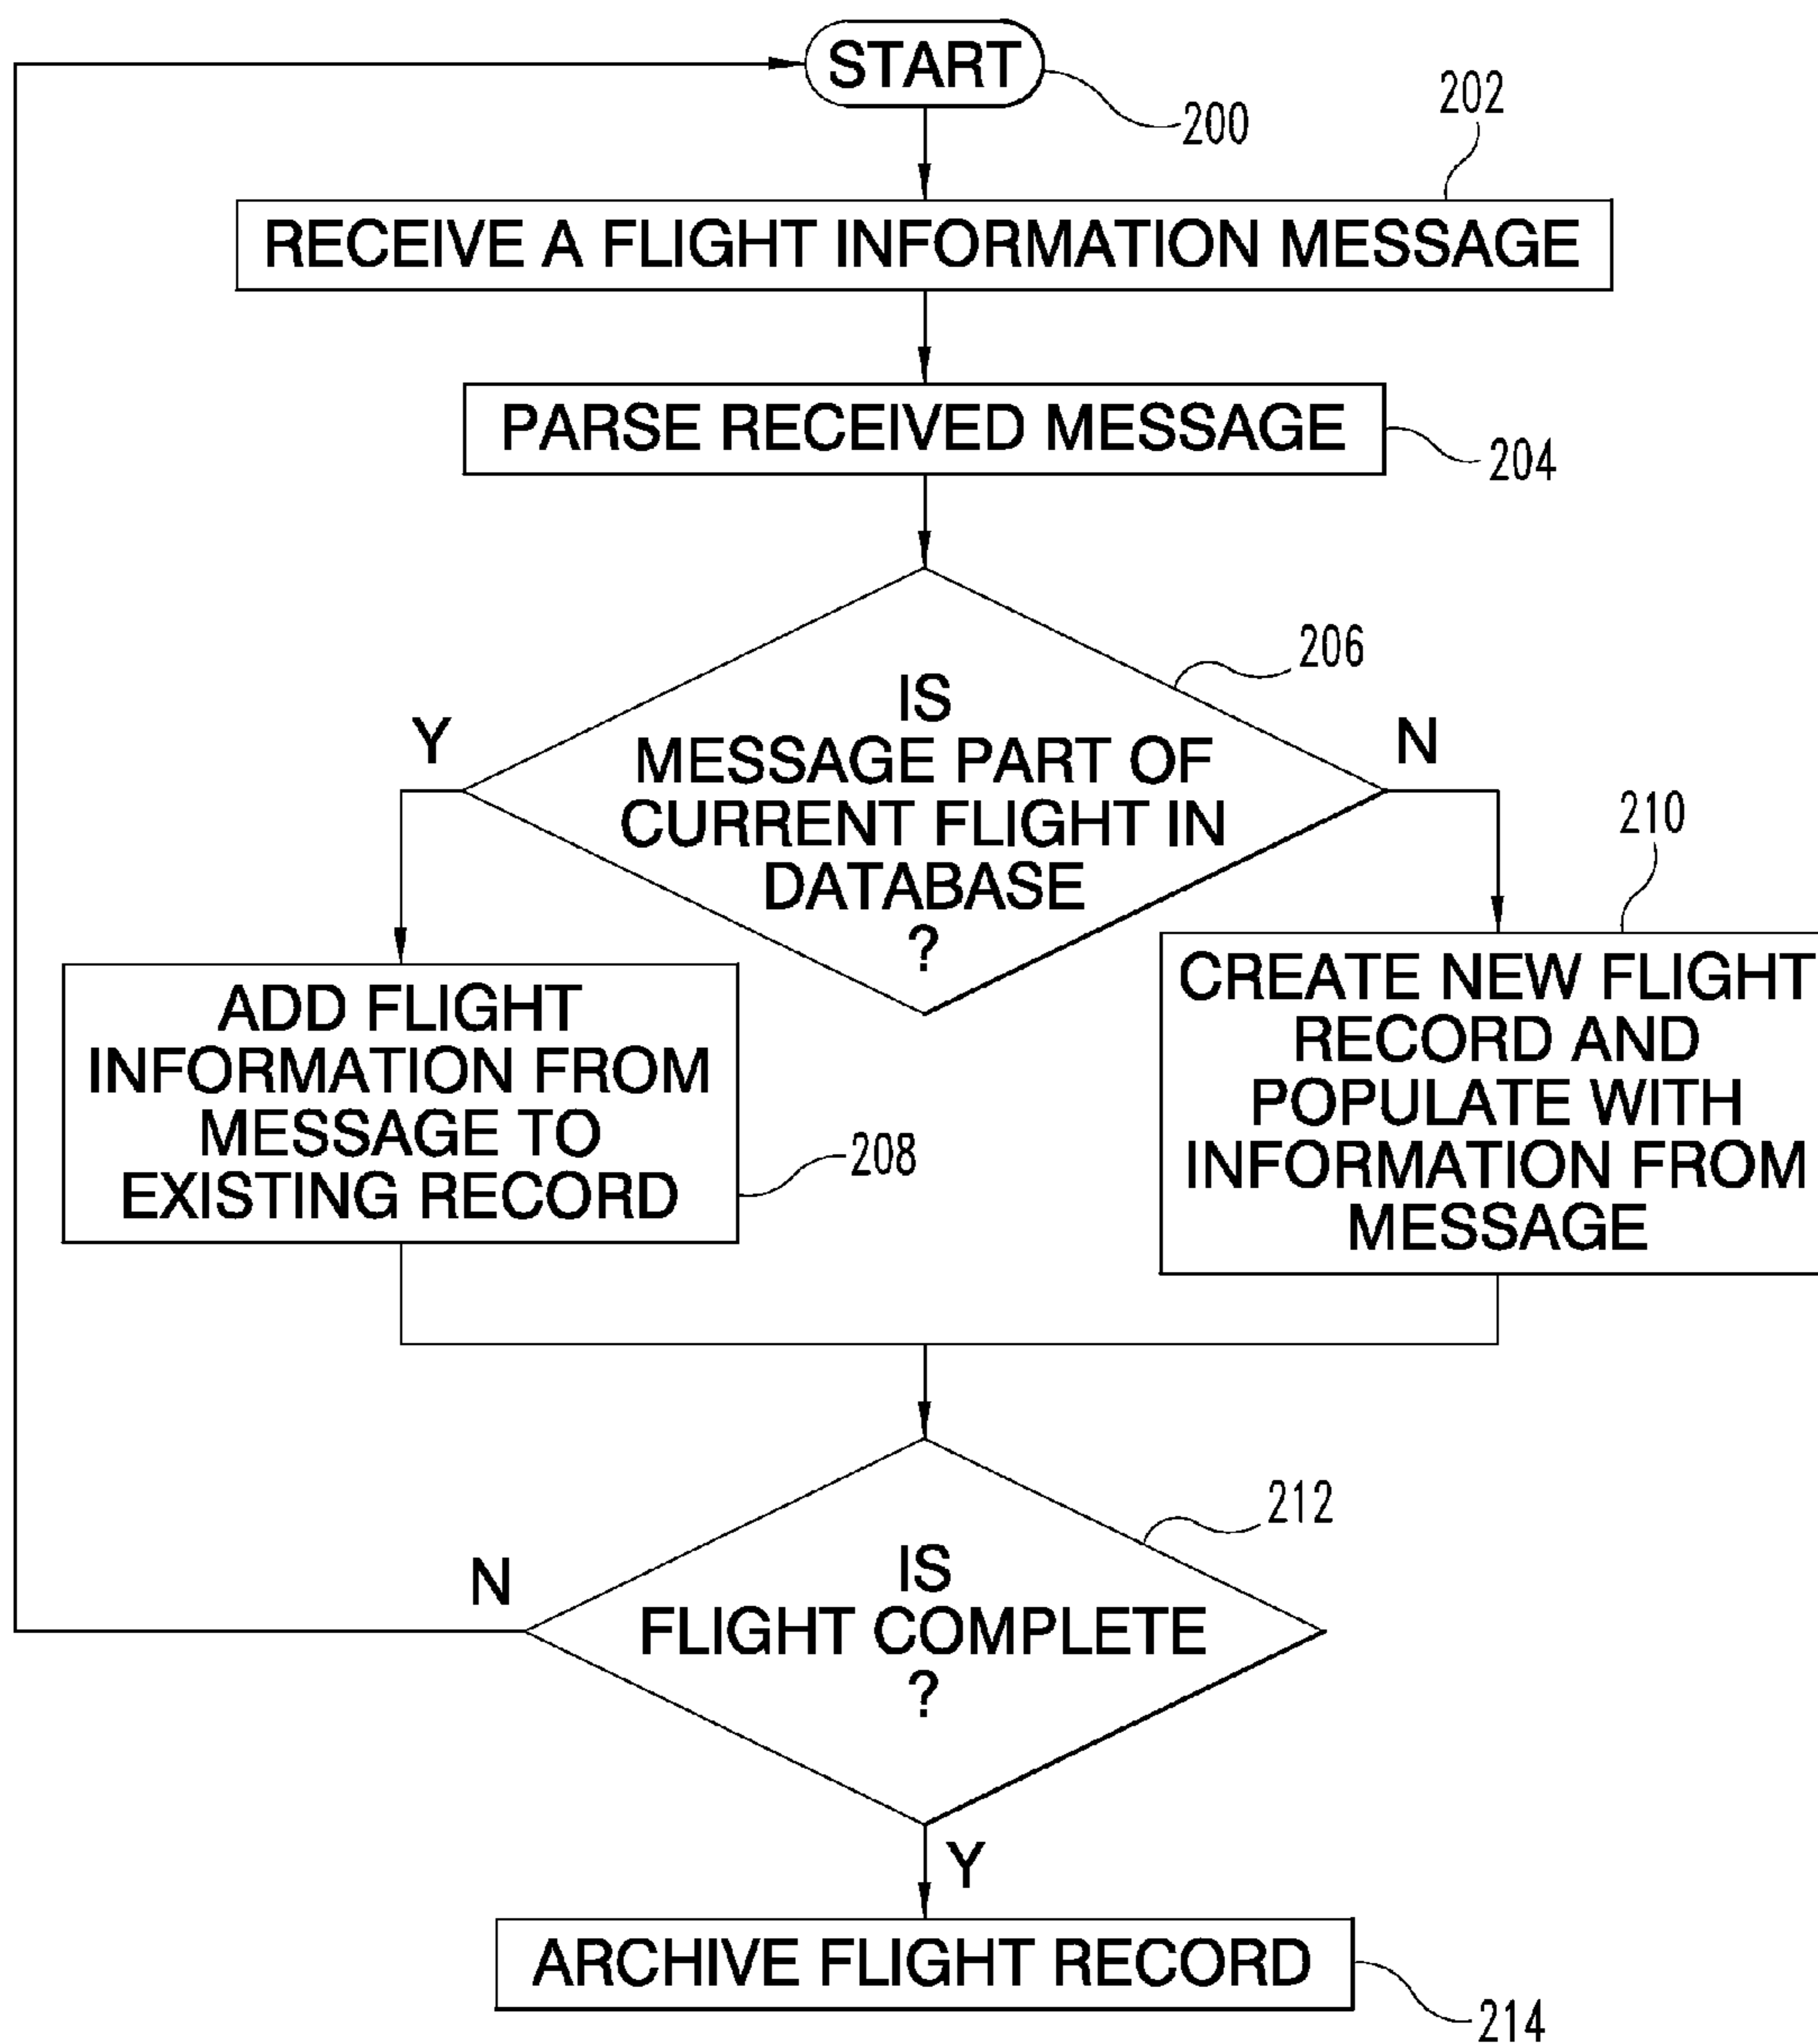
START
200
202
RECEIVE A FLIGHT INFORMATION MESSAGE
PARSE RECEIVED MESSAGE
204
206
Y
IS MESSAGE PART OF CURRENT FLIGHT IN DATABASE ?
N
210
ADD FLIGHT INFORMATION FROM MESSAGE TO EXISTING RECORD
208
CREATE NEW FLIGHT RECORD AND POPULATE WITH INFORMATION FROM MESSAGE
212
N
IS FLIGHT COMPLETE ?
Y
ARCHIVE FLIGHT RECORD
214